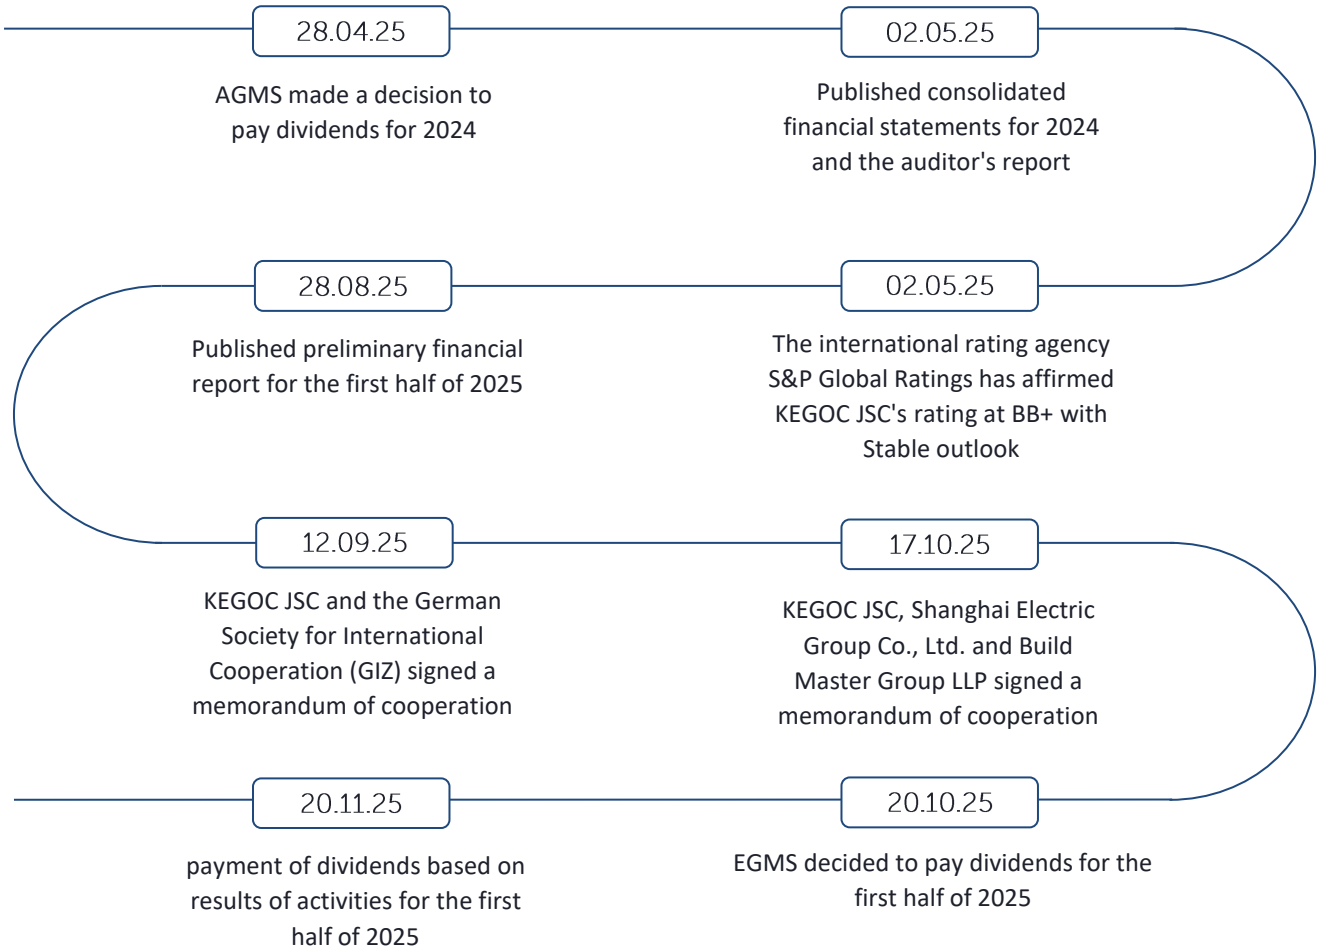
28.04.25

AGMS made a decision to pay dividends for 2024

02.05.25

Published consolidated financial statements for 2024 and the auditor's report

02.05.25

The international rating agency S&P Global Ratings has affirmed KEGOC JSC's rating at BB+ with Stable outlook

28.08.25

Published preliminary financial report for the first half of 2025

12.09.25

KEGOC JSC and the German Society for International Cooperation (GIZ) signed a memorandum of cooperation

17.10.25

KEGOC JSC, Shanghai Electric Group Co., Ltd. and Build Master Group LLP signed a memorandum of cooperation

20.10.25

EGMS decided to pay dividends for the first half of 2025

20.11.25

payment of dividends based on results of activities for the first half of 2025